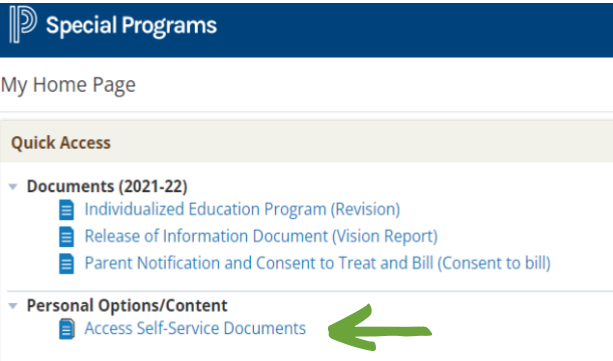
Special Programs

My Home Page

Quick Access

Documents (2021-22)
Individualized Education Program (Revision)
Release of Information Document (Vision Report)
Parent Notification and Consent to Treat and Bill (Consent to bill)

Personal Options/Content
Access Self-Service Documents